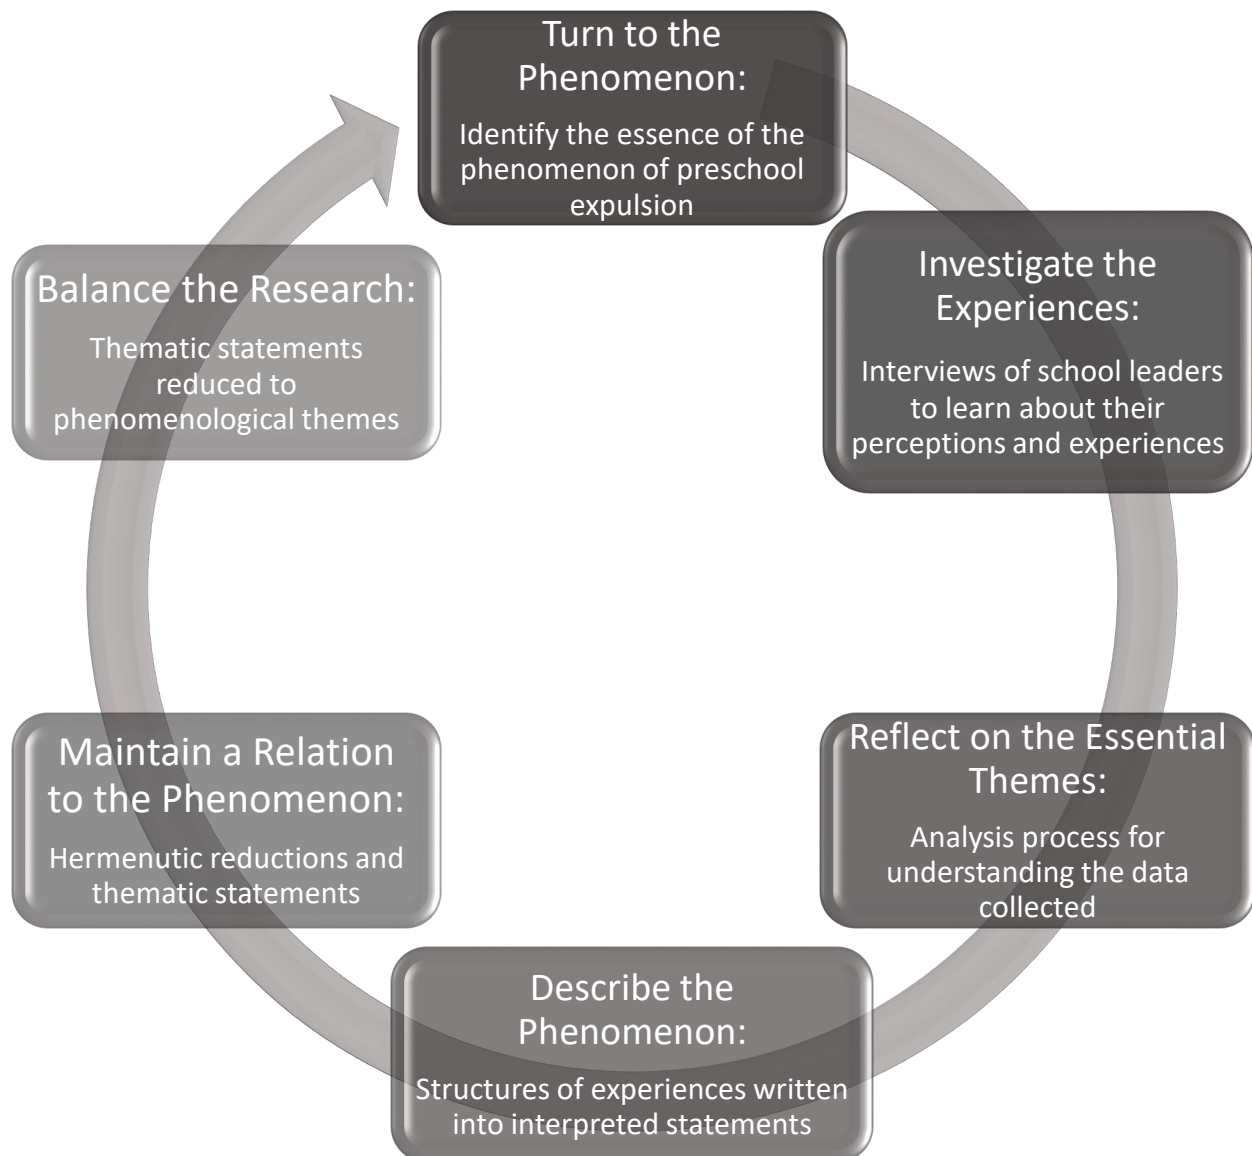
Turn to the Phenomenon:

Identify the essence of the phenomenon of preschool expulsion

Investigate the Experiences:

Interviews of school leaders to learn about their perceptions and experiences

Reflect on the Essential Themes:

Analysis process for understanding the data collected

Describe the Phenomenon:

Structures of experiences written into interpreted statements

Maintain a Relation to the Phenomenon:

Hermenutic reductions and thematic statements

Balance the Research:

Thematic statements reduced to phenomenological themes